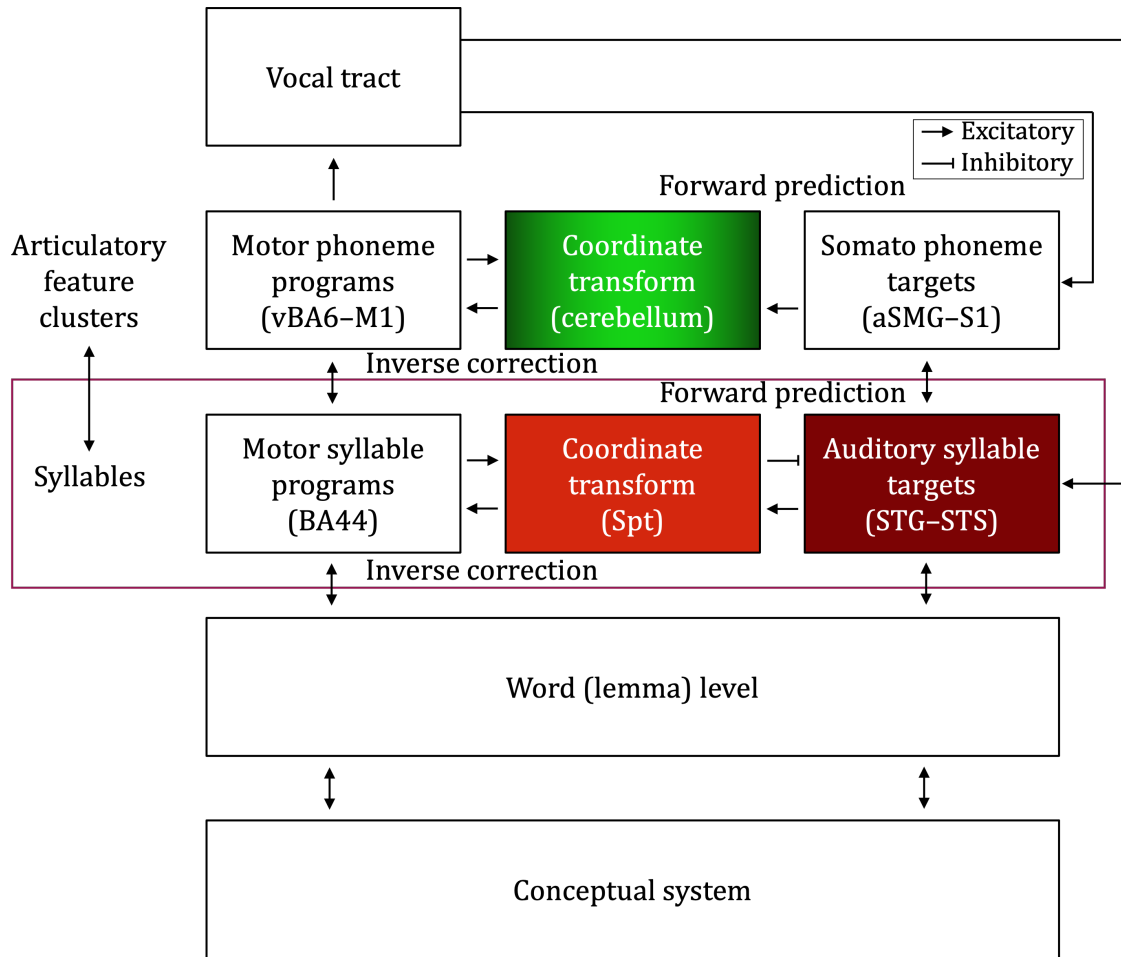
Vocal tract

Excitatory
Inhibitory

Forward prediction

Articulatory feature clusters

Motor phoneme programs (vBA6–M1)

Coordinate transform (cerebellum)

Somato phoneme targets (aSMG–S1)

Inverse correction

Forward prediction

Syllables

Motor syllable programs (BA44)

Coordinate transform (Spt)

Auditory syllable targets (STG–STS)

Inverse correction

Word (lemma) level

Conceptual system